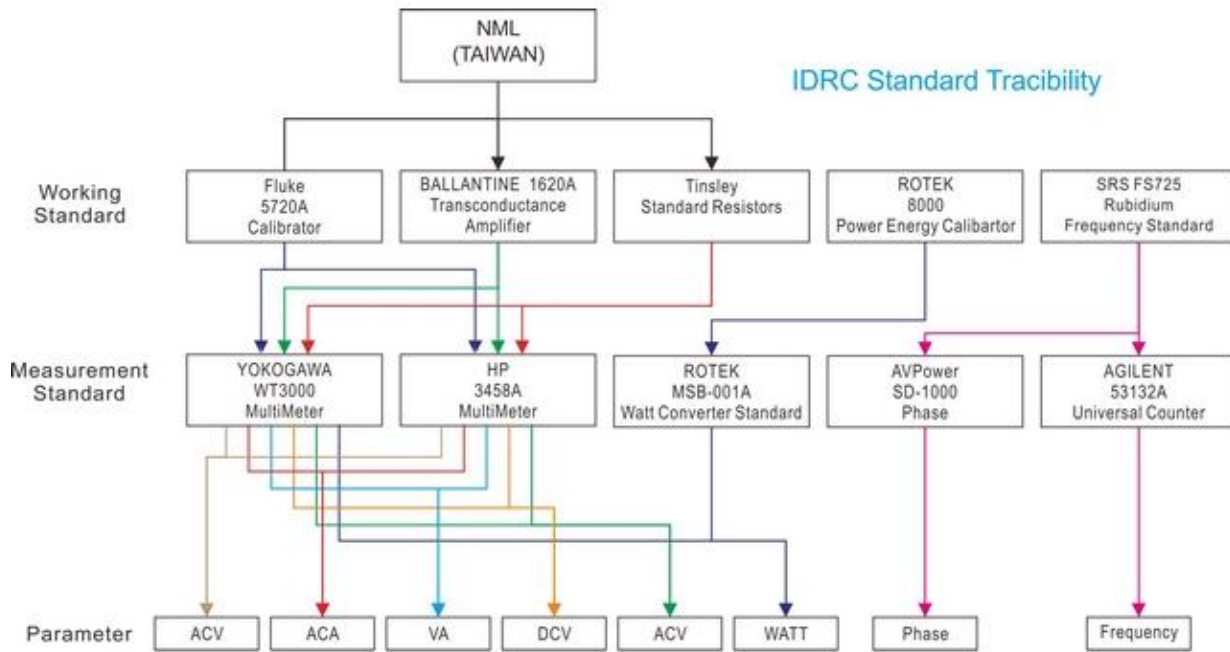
NML
(TAIWAN)

IDRC Standard Tracibility

Working Standard

Fluke
5720A
Calibrator

BALLANTINE 1620A
Transconductance
Amplifier

Tinsley
Standard Resistors

ROTEK
8000
Power Energy Calibartor

SRS FS725
Rubidium
Frequency Standard

Measurement Standard

YOKOGAWA
WT3000
MultiMeter

HP
3458A
MultiMeter

ROTEK
MSB-001A
Watt Converter Standard

AVPower
SD-1000
Phase

AGILENT
53132A
Universal Counter

Parameter

ACV

ACA

VA

DCV

ACV

WATT

Phase

Frequency